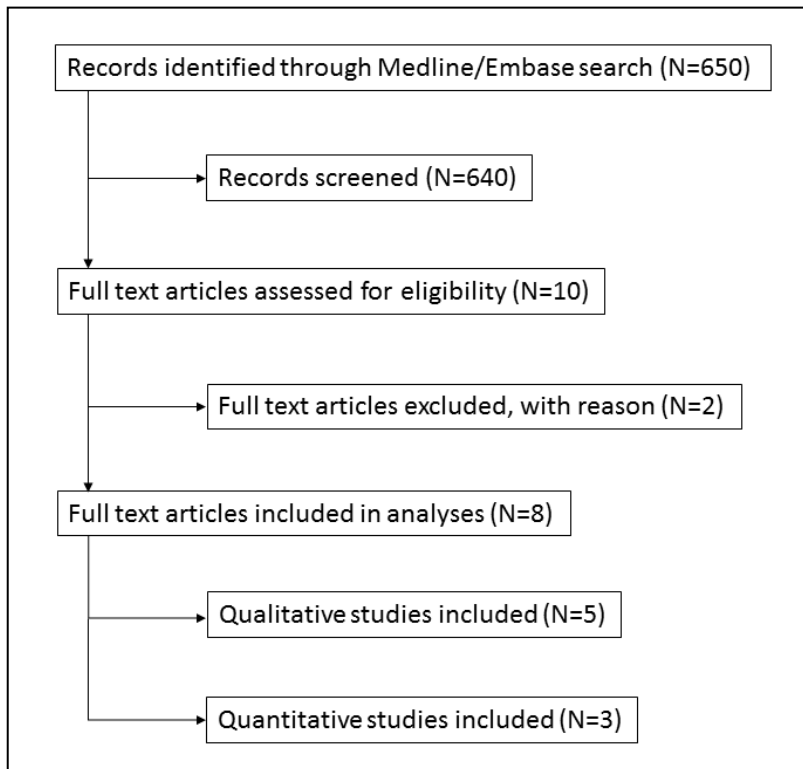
Records identified through Medline/Embase search (N=650)

Records screened (N=640)

Full text articles assessed for eligibility (N=10)

Full text articles excluded, with reason (N=2)

Full text articles included in analyses (N=8)

Qualitative studies included (N=5)

Quantitative studies included (N=3)